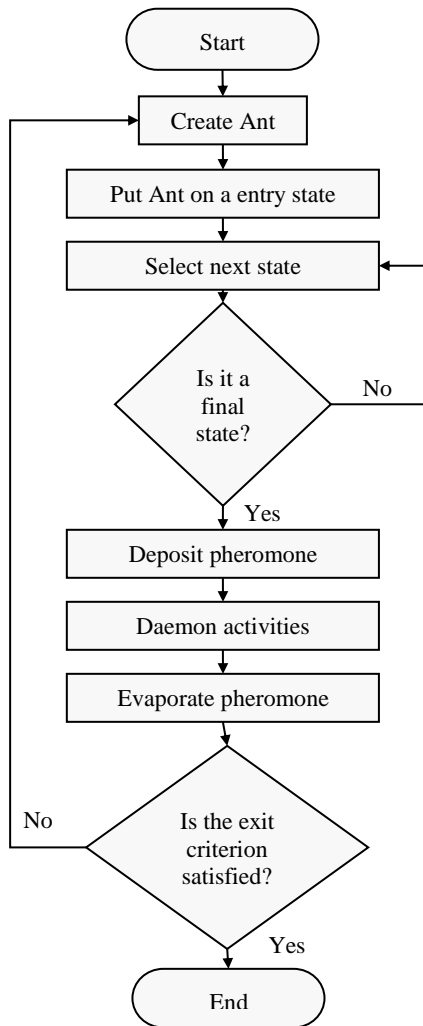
Start

Create Ant

Put Ant on a entry state

Select next state

Is it a final state?

No

Yes

Deposit pheromone

Daemon activities

Evaporate pheromone

No

Is the exit criterion satisfied?

Yes

End